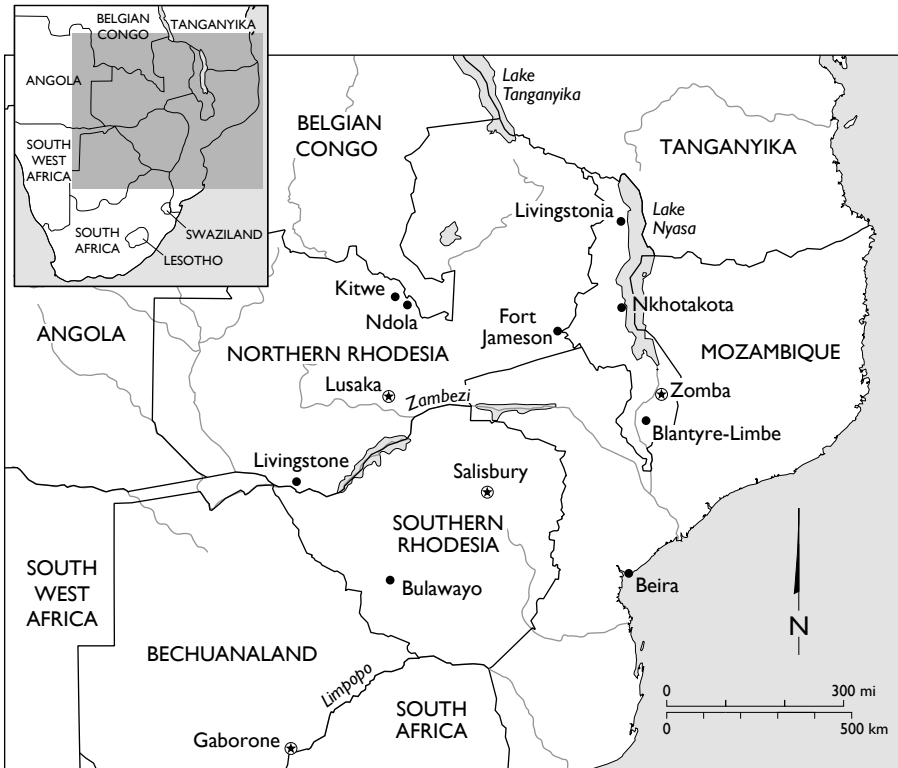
BELGIAN CONGO
TANGANYIKA
ANGOLA
SOUTH WEST AFRICA
SOUTH AFRICA
SWAZILAND
LESOTHO

Lake Tanganyika
BELGIAN CONGO
TANGANYIKA
Livingstonia
Lake Nyasa
Kitwe
Ndola
Fort Jameson
Nkhotakota
ANGOLA
NORTHERN RHODESIA
MOZAMBIQUE
Lusaka
Zambezi
Zomba
Blantyre-Limbe
Livingstone
Salisbury
SOUTHERN RHODESIA
Bulawayo
SOUTH WEST AFRICA
Beira
N
BECHUANALAND
Limpopo
SOUTH AFRICA
Gaborone
0
300 mi
0
500 km